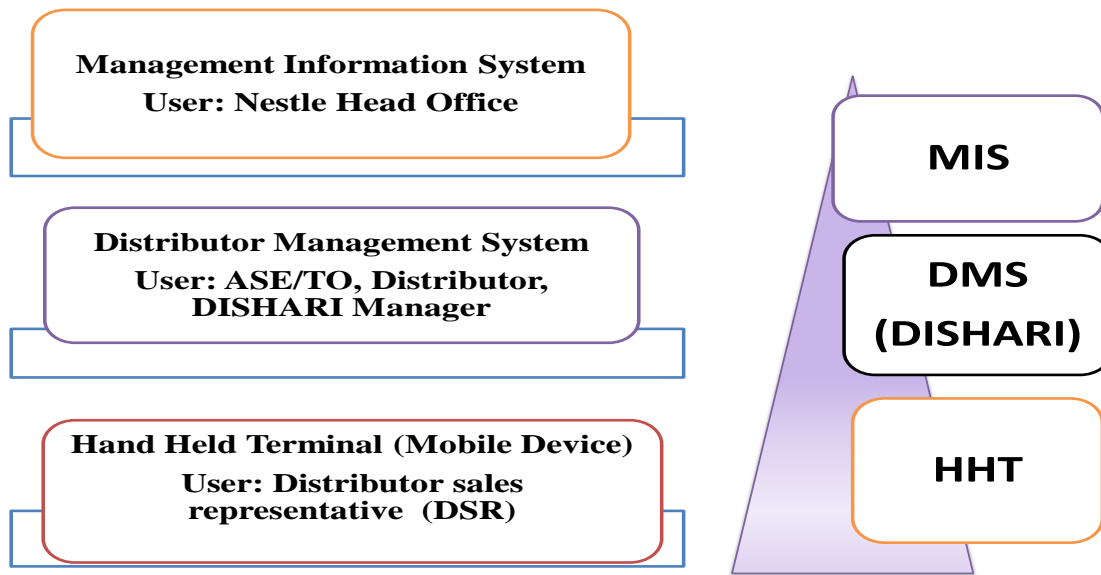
Management Information System
User: Nestle Head Office

Distributor Management System
User: ASE/TO, Distributor, DISHARI Manager

Hand Held Terminal (Mobile Device)
User: Distributor sales representative (DSR)

MIS

DMS (DISHARI)

HHT